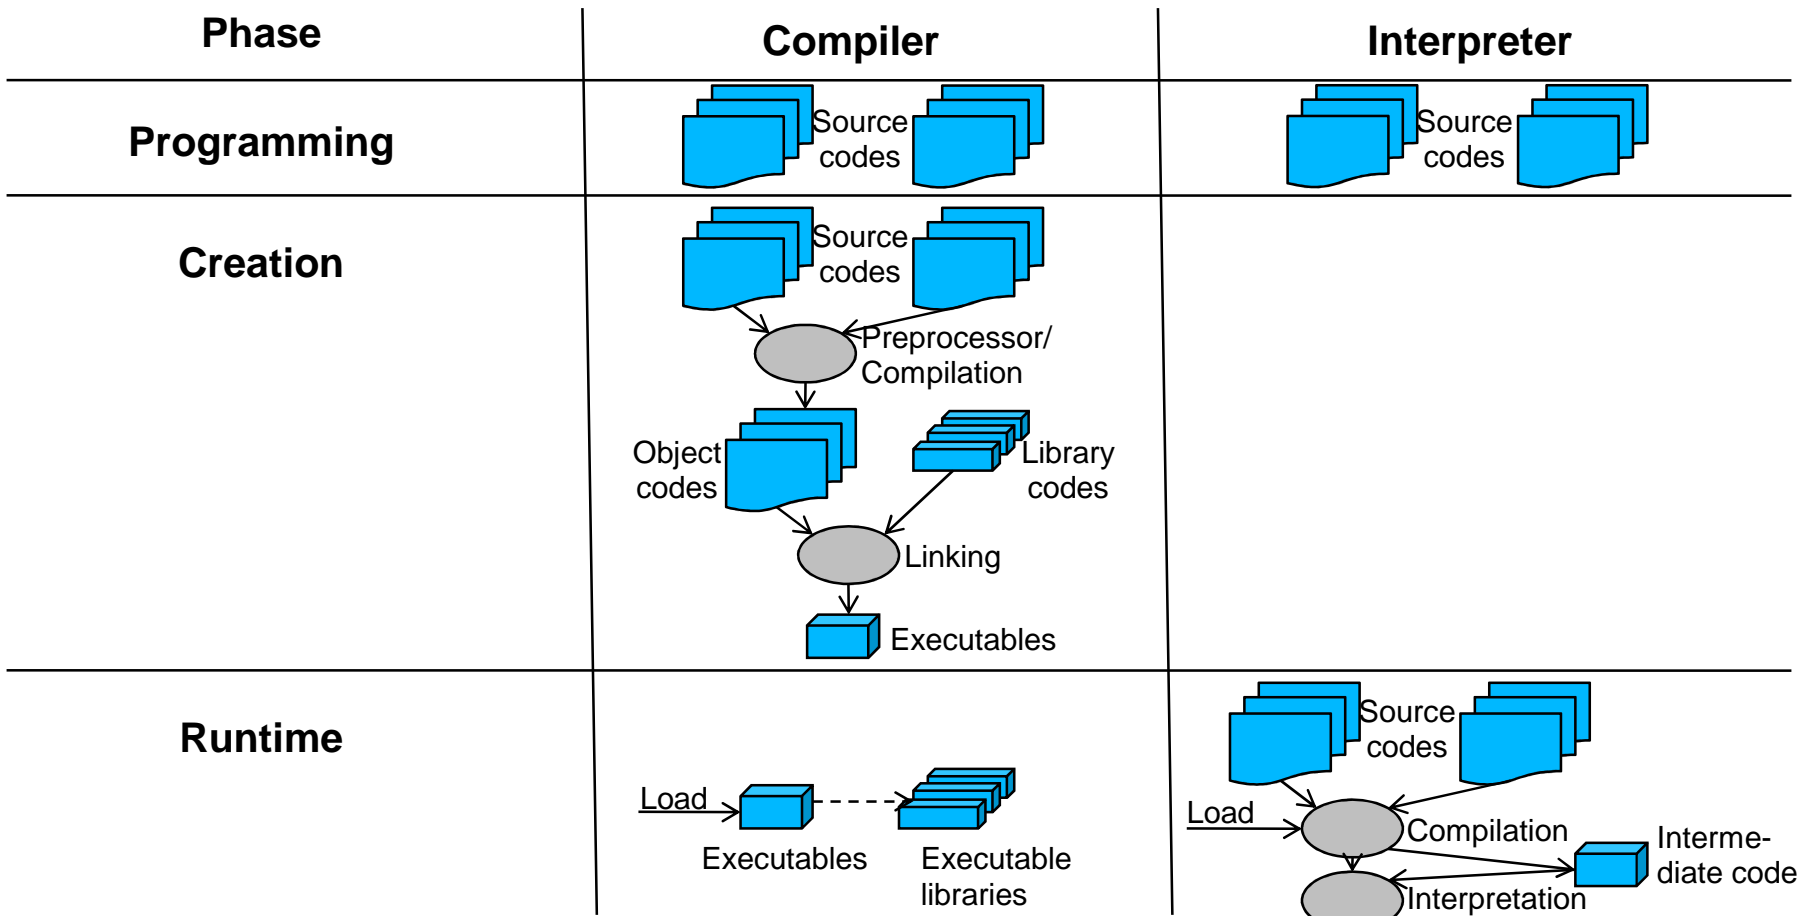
| Phase | Compiler | Interpreter |
|---|---|---|
| Programming | Source codes | Source codes |
| Creation | Source codes<br>Preprocessor/ Compilation<br>Object codes<br>Library codes<br>Linking<br>Executables | |
| Runtime | Load<br>Executables<br>Executable libraries | Source codes<br>Load<br>Compilation<br>Interme-diate code<br>Interpretation |